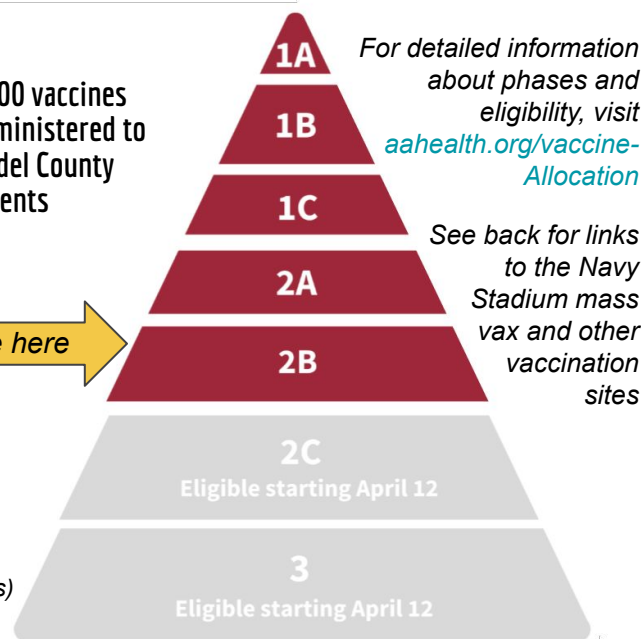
00 vaccines
ministered to
del County
ents

e here

s)

1A
1B
1C
2A
2B
2C
Eligible starting April 12
3
Eligible starting April 12

For detailed information about phases and eligibility, visit aahealth.org/vaccine-Allocation

See back for links to the Navy Stadium mass vax and other vaccination sites